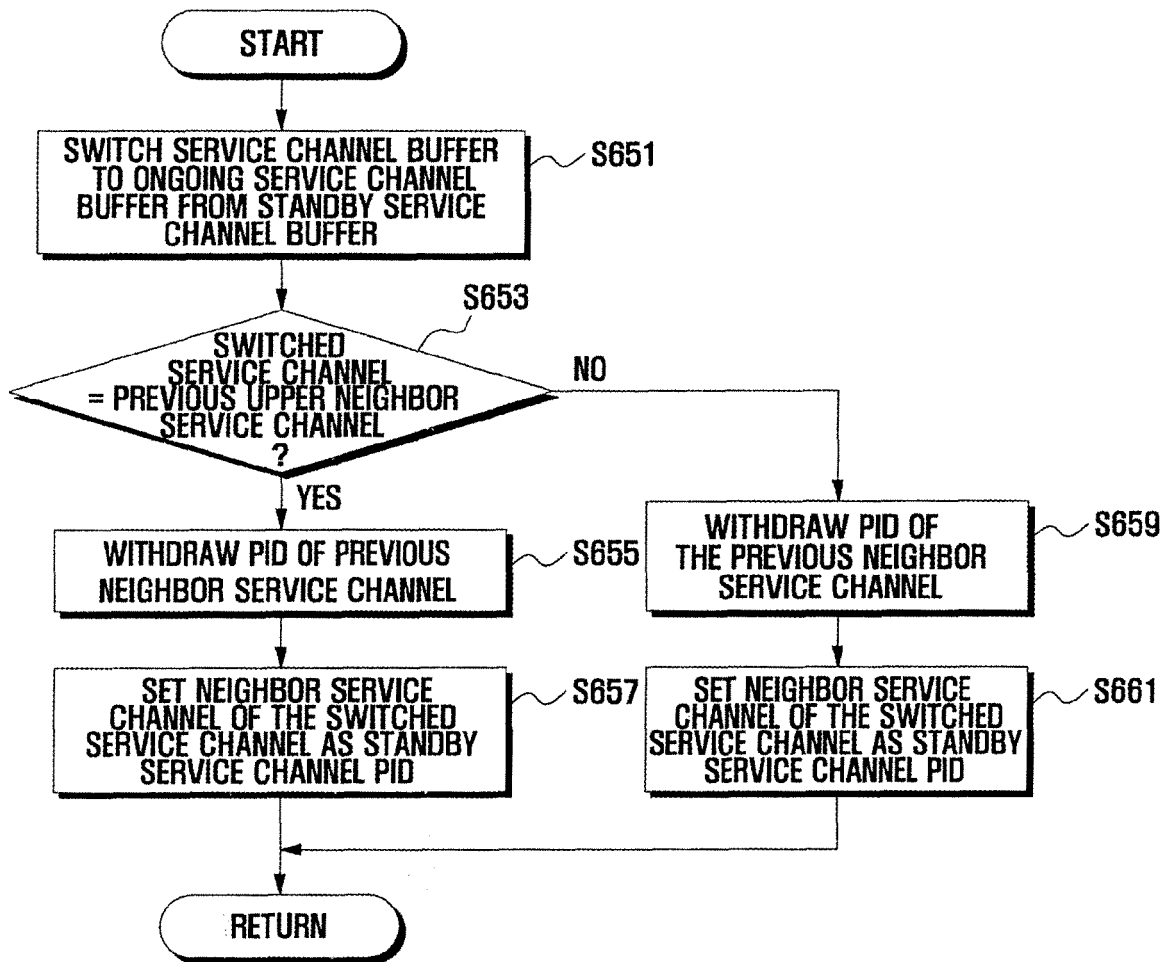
START

SWITCH SERVICE CHANNEL BUFFER TO ONGOING SERVICE CHANNEL BUFFER FROM STANDBY SERVICE CHANNEL BUFFER

S651

S653

SWITCHED SERVICE CHANNEL = PREVIOUS UPPER NEIGHBOR SERVICE CHANNEL ?

NO

YES

WITHDRAW PID OF PREVIOUS NEIGHBOR SERVICE CHANNEL

S655

WITHDRAW PID OF THE PREVIOUS NEIGHBOR SERVICE CHANNEL

S659

SET NEIGHBOR SERVICE CHANNEL OF THE SWITCHED SERVICE CHANNEL AS STANDBY SERVICE CHANNEL PID

S657

SET NEIGHBOR SERVICE CHANNEL OF THE SWITCHED SERVICE CHANNEL AS STANDBY SERVICE CHANNEL PID

S661

RETURN